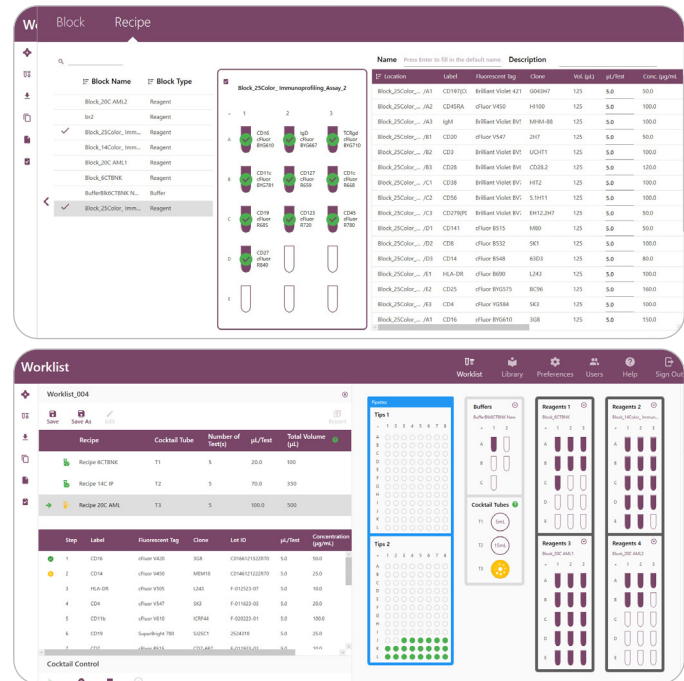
Wo Block Recipe

Block Name | Block Type
Block_20C AML2 | Reagent
bn2 | Reagent
Block_25Color_ Imm... | Reagent
Block_14Color_ Imm... | Reagent
Block_20C AML1 | Reagent
Block_6CTBNK | Reagent
BufferBlk6CTBNK N... | Buffer
Block_25Color_ Imm... | Reagent

Block_25Color_ Immunoprofiling_Assay_2

1 2 3
A CD16 cFluor BYG610 | IgD cFluor BYG667 | TCRgd cFluor BYG710
B CD11c cFluor BYG781 | CD127 cFluor R659 | CD1c cFluor R668
C CD19 cFluor R685 | CD123 cFluor R720 | CD45 cFluor R780
D CD27 cFluor R840
E

Name Press Enter to fill in the default name. Description

| Location | Label | Fluorescent Tag | Clone | Vol. (µL) | µL/Test | Conc. (µg/mL) |
|---|---|---|---|---|---|---|
| Block_25Color_... /A1 | CD197(C... | Brilliant Violet 421 | G043H7 | 125 | 5.0 | 50.0 |
| Block_25Color_... /A2 | CD45RA | cFluor V450 | HI100 | 125 | 5.0 | 100.0 |
| Block_25Color_... /A3 | IgM | Brilliant Violet BV! | MHM-88 | 125 | 5.0 | 100.0 |
| Block_25Color_... /B1 | CD20 | cFluor V547 | 2H7 | 125 | 5.0 | 100.0 |
| Block_25Color_... /B2 | CD3 | Brilliant Violet BV! | UCHT1 | 125 | 5.0 | 100.0 |
| Block_25Color_... /B3 | CD28 | Brilliant Violet BV! | CD28.2 | 125 | 5.0 | 120.0 |
| Block_25Color_... /C1 | CD38 | Brilliant Violet BV! | HIT2 | 125 | 5.0 | 100.0 |
| Block_25Color_... /C2 | CD56 | Brilliant Violet BV! | 5.1H11 | 125 | 5.0 | 100.0 |
| Block_25Color_... /C3 | CD279(PI | Brilliant Violet BV! | EH12.2H7 | 125 | 5.0 | 100.0 |
| Block_25Color_... /D1 | CD141 | cFluor B515 | M80 | 125 | 5.0 | 50.0 |
| Block_25Color_... /D2 | CD8 | cFluor B532 | SK1 | 125 | 5.0 | 100.0 |
| Block_25Color_... /D3 | CD14 | cFluor B548 | 63D3 | 125 | 5.0 | 100.0 |
| Block_25Color_... /E1 | HLA-DR | cFluor B690 | L243 | 125 | 5.0 | 80.0 |
| Block_25Color_... /E2 | CD25 | cFluor BYG575 | BC96 | 125 | 5.0 | 160.0 |
| Block_25Color_... /E3 | CD4 | cFluor YG584 | SK3 | 125 | 5.0 | 100.0 |
| Block_25Color_... /A1 | CD16 | cFluor BYG610 | 3G8 | 125 | 5.0 | 150.0 |

Worklist
Worklist Library Preferences Users Help Sign Out

Worklist_004
Save Save As Edit Restart

| Recipe | Cocktail Tube | Number of Test(s) | µL/Test | Total Volume (µL) |
|---|---|---|---|---|
| Recipe 6CTBNK | T1 | 5 | 20.0 | 100 |
| Recipe 14C IP | T2 | 5 | 70.0 | 350 |
| Recipe 20C AML | T3 | 5 | 100.0 | 500 |

| Step | Label | Fluorescent Tag | Clone | Lot ID | µL/Test | Concentration (µg/mL) |
|---|---|---|---|---|---|---|
| 1 | CD16 | cFluor V420 | 3G8 | C0146121222R70 | 5.0 | 50.0 |
| 2 | CD14 | cFluor V450 | MEM18 | C0146121222R70 | 5.0 | 25.0 |
| 3 | HLA-DR | cFluor V505 | L243 | F-011623-07 | 5.0 | 10.0 |
| 4 | CD7 | cFluor V547 | SK3 | F-011623-03 | 5.0 | 25.0 |
| 5 | CD11b | cFluor V610 | ICRF44 | F-020223-01 | 5.0 | 100.0 |
| 6 | CD19 | SuperBright 780 | SJ25C1 | 2524018 | 5.0 | 25.0 |

Cocktail Control

Pipettes
Tips 1
Tips 2
Buffers
BufferBlk6CTBNK Nav
Cocktail Tubes
T1 5mL
T2 15mL
T3
Reagents 1
Block_6CTBNK
Reagents 2
Block_14Color_ Immun...
Reagents 3
Block_20C AML1
Reagents 4
Block_20C AML2